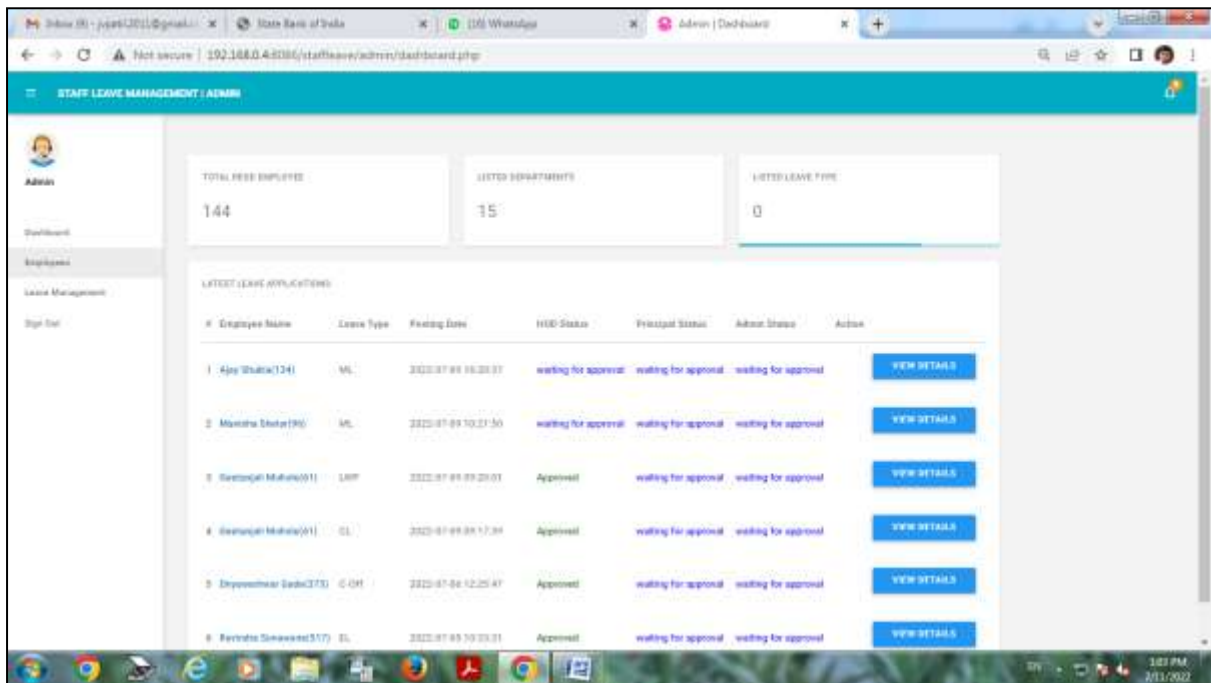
M Inbox (9) - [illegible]@gmail... × | State Bank of India × | (19) WhatsApp × | Admin | Dashboard × | +

Not secure | 192.168.0.4:8080/staffleave/admin/dashboard.php

STAFF LEAVE MANAGEMENT | ADMIN

Admin

Dashboard

Employees

Leave Management

Sign Out

TOTAL REGD EMPLOYEE
144

LISTED DEPARTMENTS
15

LISTED LEAVE TYPE
0

LATEST LEAVE APPLICATIONS

| # Employee Name | Leave Type | Posting Date | HOD Status | Principal Status | Admin Status | Action |
|---|---|---|---|---|---|---|
| 1 Ajay Shukla(134) | ML | 2022-07-01 10:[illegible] | waiting for approval | waiting for approval | waiting for approval | VIEW DETAILS |
| 2 Manisha Shelar(96) | ML | 2022-07-01 10:21:50 | waiting for approval | waiting for approval | waiting for approval | VIEW DETAILS |
| 3 Geetanjali Mohite(61) | LWP | 2022-07-01 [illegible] | Approved | waiting for approval | waiting for approval | VIEW DETAILS |
| 4 Geetanjali Mohite(61) | CL | 2022-07-01 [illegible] | Approved | waiting for approval | waiting for approval | VIEW DETAILS |
| 5 Dnyaneshwar Gade(373) | C-OFF | 2022-07-04 12:25:47 | Approved | waiting for approval | waiting for approval | VIEW DETAILS |
| 6 Ravindra Sonawane(517) | EL | 2022-07-05 10:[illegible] | Approved | waiting for approval | waiting for approval | VIEW DETAILS |

3:03 PM
7/11/2022